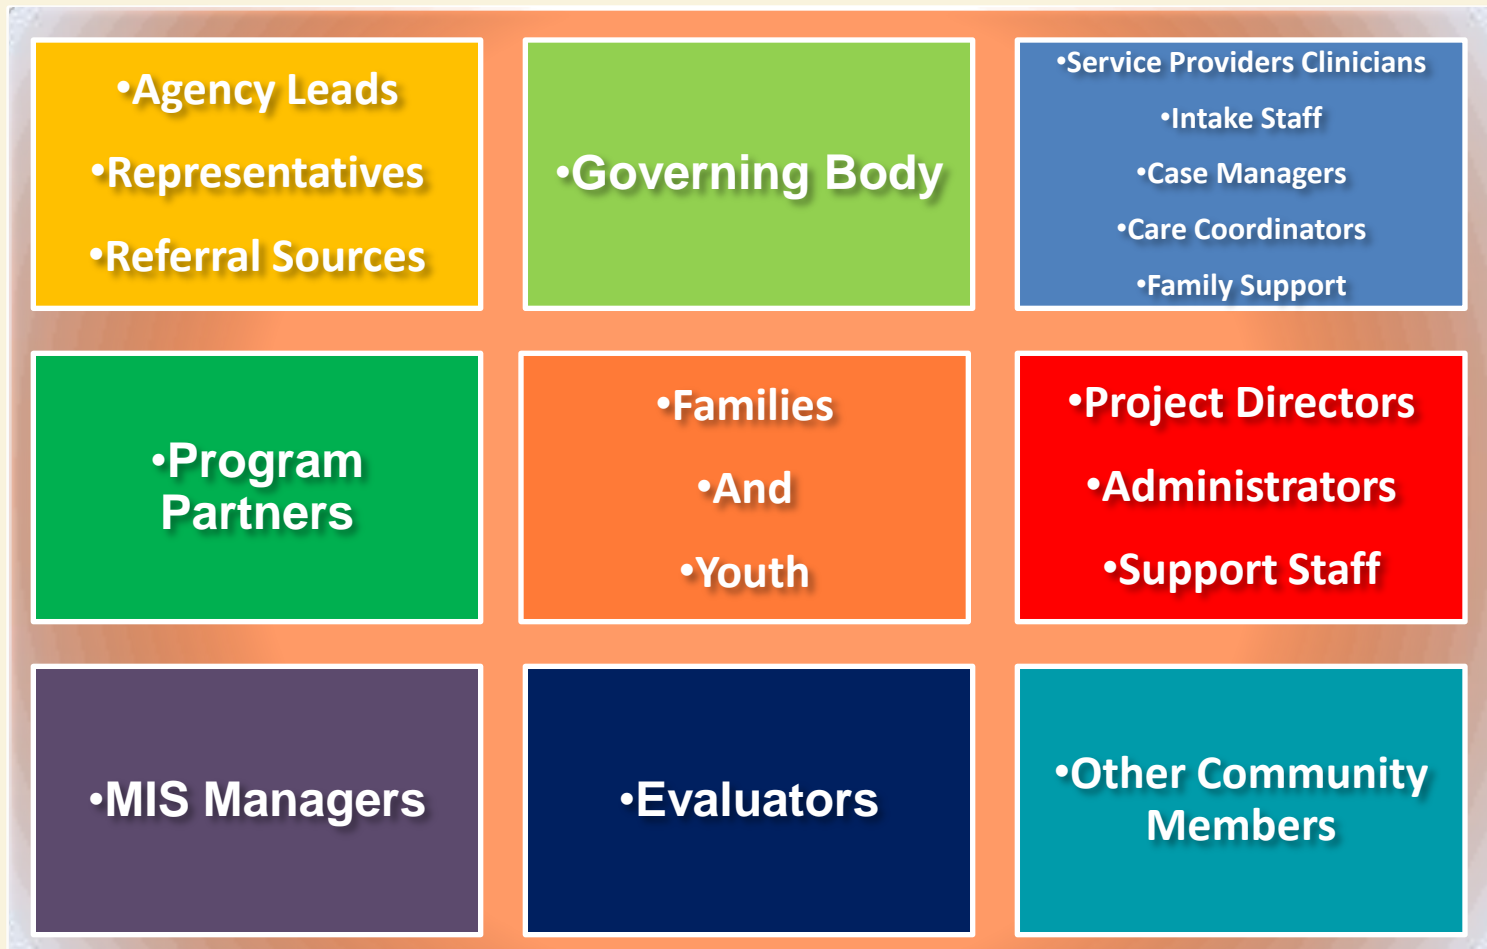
•Agency Leads
•Representatives
•Referral Sources

•Governing Body

•Service Providers Clinicians
•Intake Staff
•Case Managers
•Care Coordinators
•Family Support

•Program Partners

•Families
•And
•Youth

•Project Directors
•Administrators
•Support Staff

•MIS Managers

•Evaluators

•Other Community Members